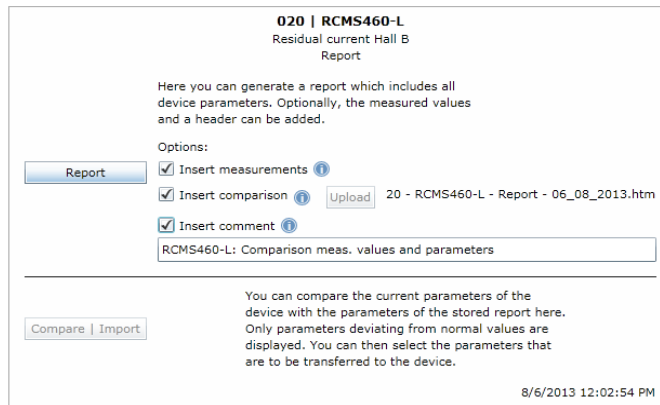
020 | RCMS460-L
Residual current Hall B
Report

Here you can generate a report which includes all device parameters. Optionally, the measured values and a header can be added.

Options:

Report

☑ Insert measurements

☑ Insert comparison Upload 20 - RCMS460-L - Report - 06_08_2013.htm

☑ Insert comment

RCMS460-L: Comparison meas. values and parameters

Compare | Import

You can compare the current parameters of the device with the parameters of the stored report here. Only parameters deviating from normal values are displayed. You can then select the parameters that are to be transferred to the device.

8/6/2013 12:02:54 PM